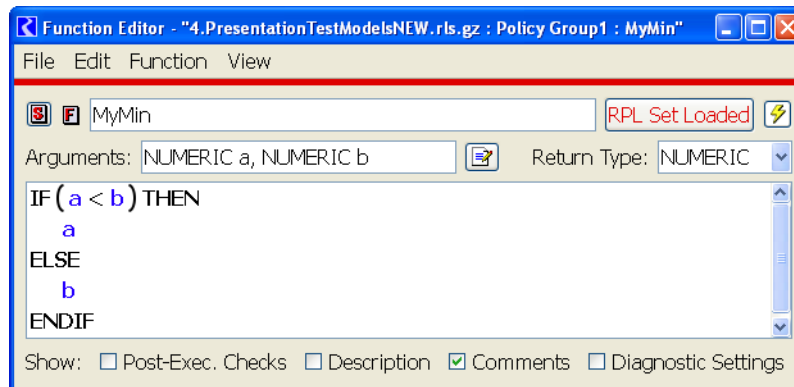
Function Editor - "4.PresentationTestModelsNEW.rls.gz : Policy Group1 : MyMin"

File Edit Function View

S F MyMin RPL Set Loaded

Arguments: NUMERIC a, NUMERIC b Return Type: NUMERIC

IF ( a < b ) THEN
a
ELSE
b
ENDIF

Show: ☐ Post-Exec. Checks ☐ Description ☑ Comments ☐ Diagnostic Settings